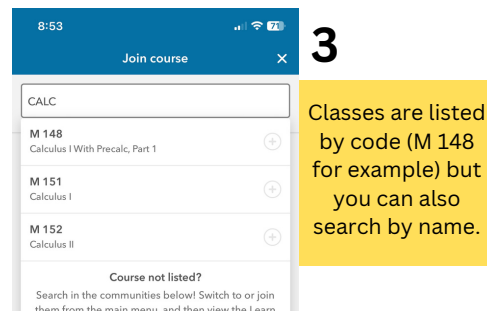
8:53

71

Join course

×

CALC

M 148
Calculus I With Precalc, Part 1

M 151
Calculus I

M 152
Calculus II

Course not listed?

Search in the communities below! Switch to or join them from the main menu, and then view the Learn

3

Classes are listed by code (M 148 for example) but you can also search by name.